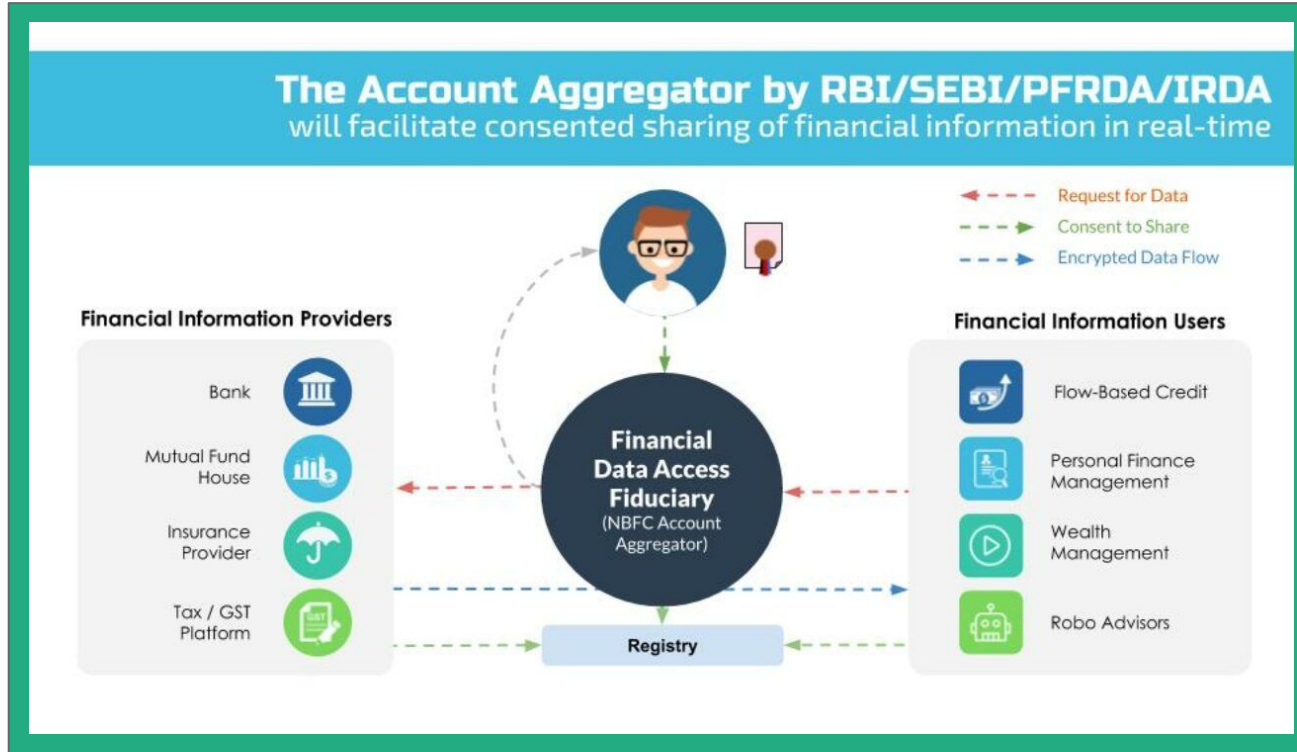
The Account Aggregator by RBI/SEBI/PFRDA/IRDA
will facilitate consented sharing of financial information in real-time

Request for Data
Consent to Share
Encrypted Data Flow

Financial Information Providers

Bank

Mutual Fund House

Insurance Provider

Tax / GST Platform

GST

Financial Data Access Fiduciary
(NBFC Account Aggregator)

Registry

Financial Information Users

Flow-Based Credit

Personal Finance Management

Wealth Management

Robo Advisors